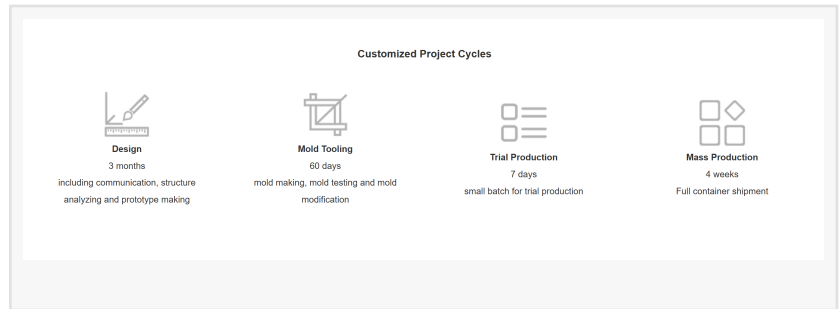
Customized Project Cycles

Design
3 months
including communication, structure analyzing and prototype making

Mold Tooling
60 days
mold making, mold testing and mold modification

Trial Production
7 days
small batch for trial production

Mass Production
4 weeks
Full container shipment